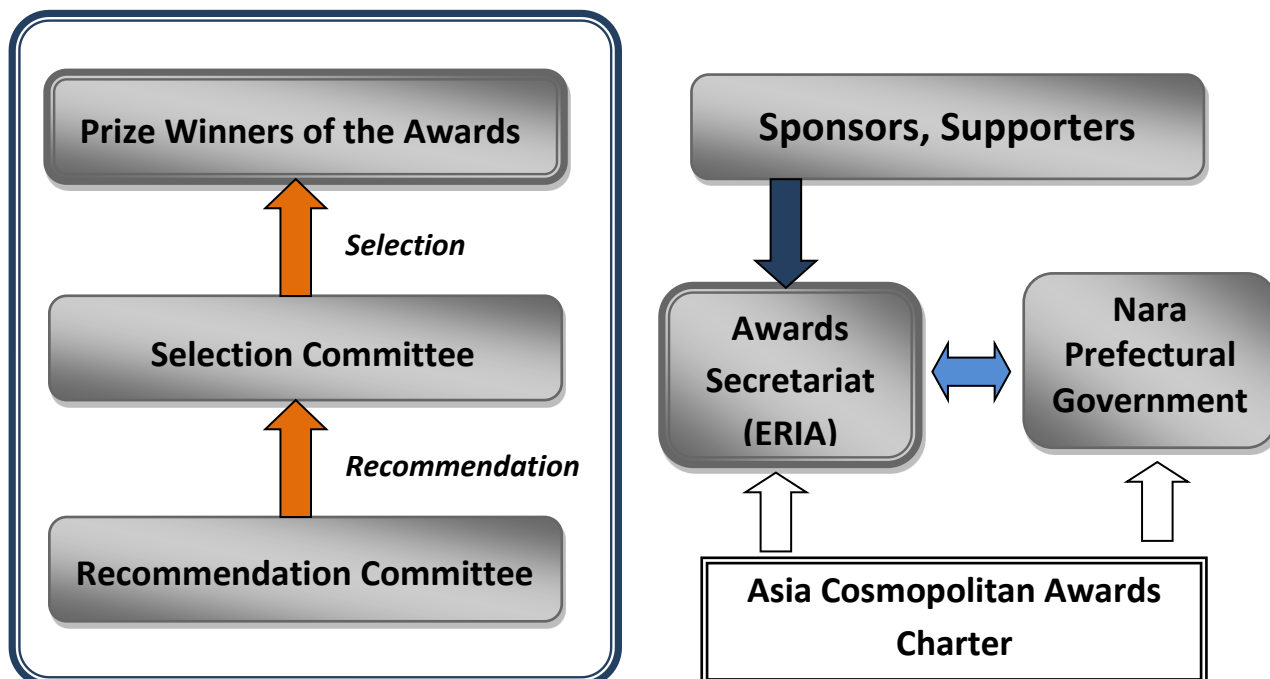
Prize Winners of the Awards

*Selection*

Selection Committee

*Recommendation*

Recommendation Committee

Sponsors, Supporters

Awards Secretariat (ERIA)

Nara Prefectural Government

Asia Cosmopolitan Awards Charter